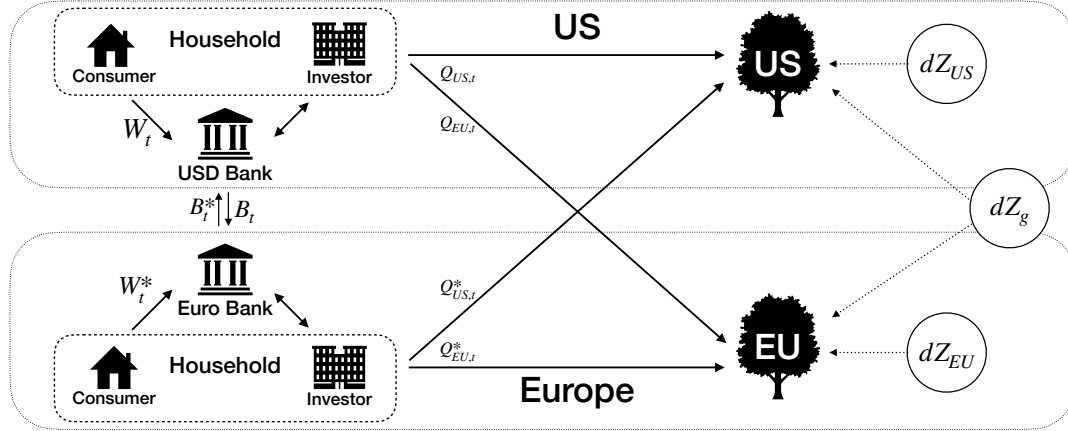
Household

Consumer

Investor

US

$Q_{US,t}$

$Q_{EU,t}$

US

$dZ_{US}$

$W_t$

USD Bank

$B_t^*$ $B_t$

$dZ_g$

$W_t^*$

Euro Bank

$Q_{US,t}^*$

$Q_{EU,t}^*$

Household

Consumer

Investor

EU

$dZ_{EU}$

Europe